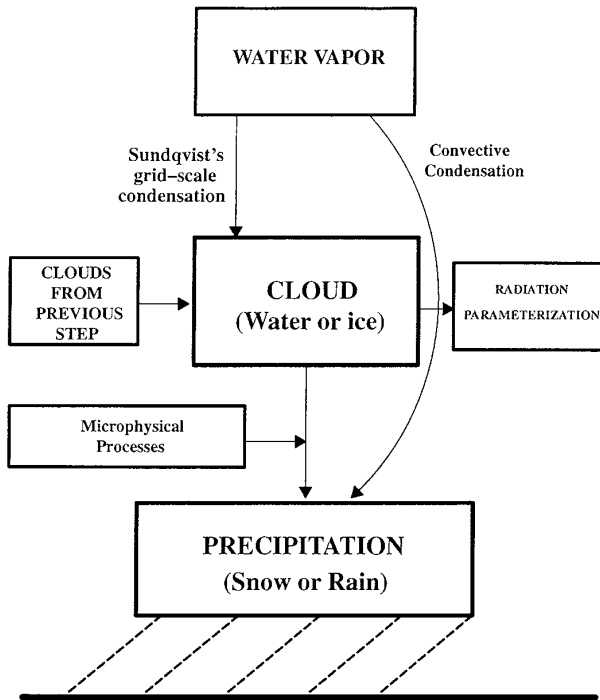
WATER VAPOR

Sundqvist's grid–scale condensation

Convective Condensation

CLOUDS FROM PREVIOUS STEP

CLOUD (Water or ice)

RADIATION PARAMETERIZATION

Microphysical Processes

PRECIPITATION (Snow or Rain)